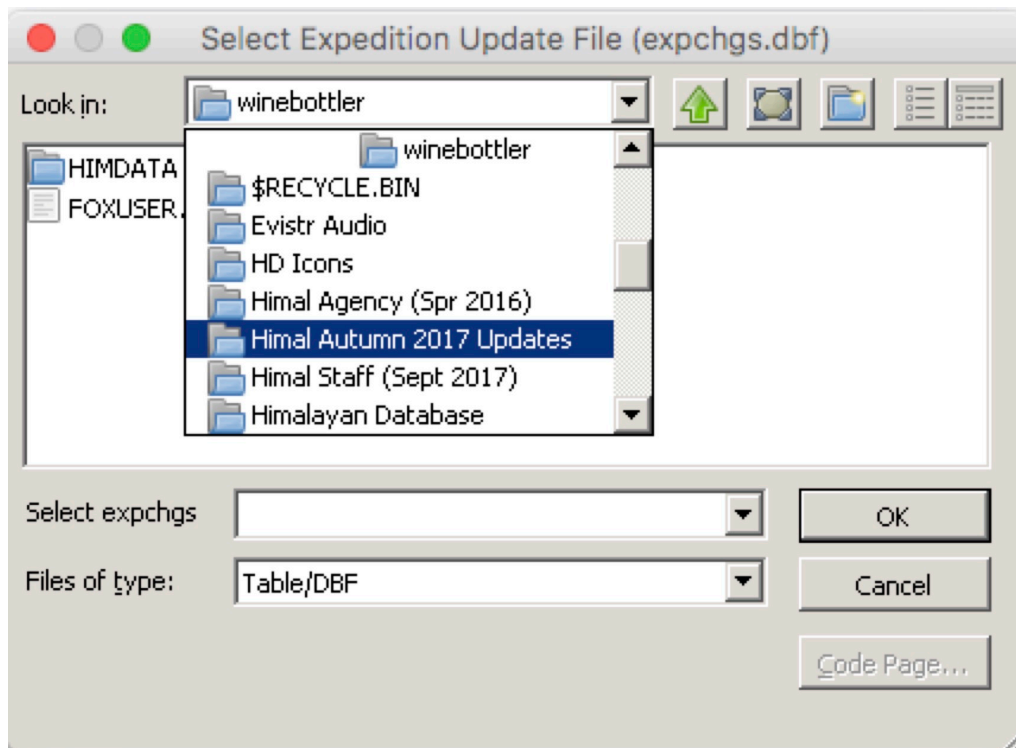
Select Expedition Update File (expchgs.dbf)

Look in: winebottler

HIMDATA
FOXUSER.

winebottler
$RECYCLE.BIN
Evistr Audio
HD Icons
Himal Agency (Spr 2016)
Himal Autumn 2017 Updates
Himal Staff (Sept 2017)
Himalayan Database

Select expchgs
Files of type: Table/DBF

OK
Cancel
Code Page...